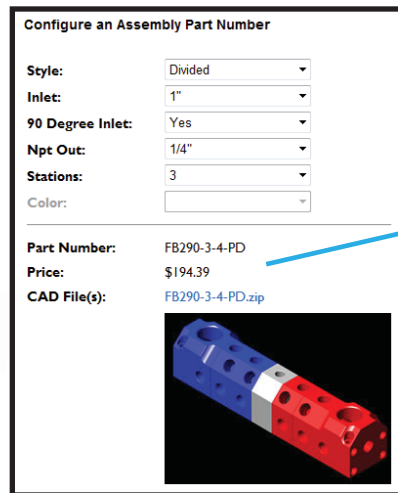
Configure an Assembly Part Number

| | |
|---|---|
| Style: | Divided |
| Inlet: | 1" |
| 90 Degree Inlet: | Yes |
| Npt Out: | 1/4" |
| Stations: | 3 |
| Color: | |

| | |
|---|---|
| Part Number: | FB290-3-4-PD |
| Price: | $194.39 |
| CAD File(s): | FB290-3-4-PD.zip |